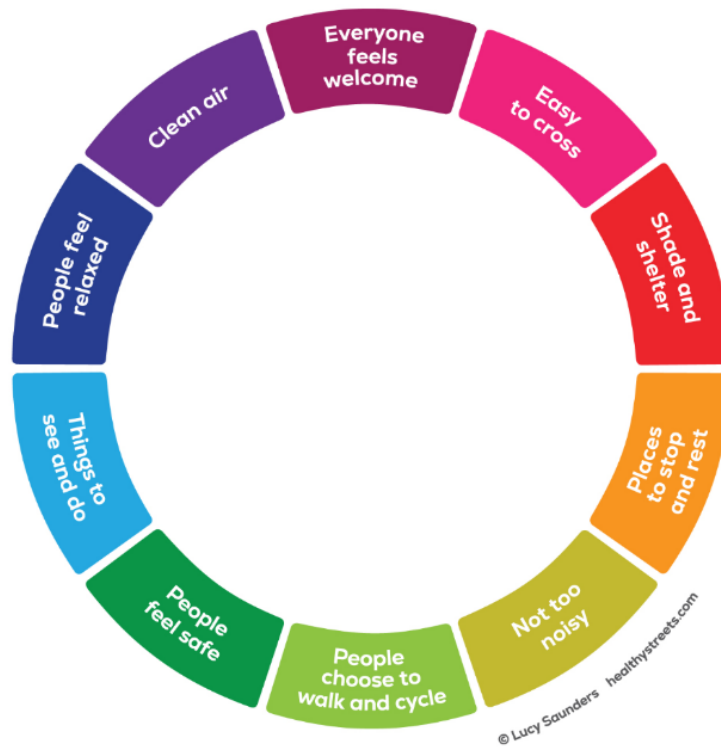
Everyone feels welcome

Easy to cross

Shade and shelter

Places to stop and rest

Not too noisy

People choose to walk and cycle

People feel safe

Things to see and do

People feel relaxed

Clean air

© Lucy Saunders healthystreets.com